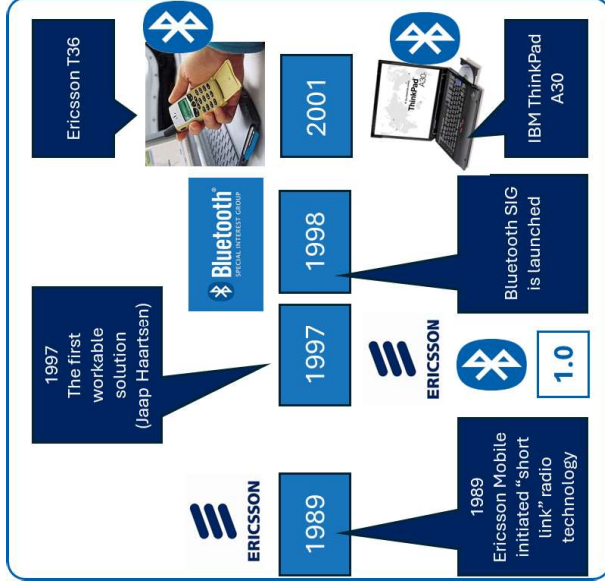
Ericsson T36

2001

IBM ThinkPad A30

ThinkPad A30

Bluetooth® SPECIAL INTEREST GROUP

1998

Bluetooth SIG is launched

1997 The first workable solution (Jaap Haartsen)

1997

ERICSSON

1.0

ERICSSON

1989

1989 Ericsson Mobile initiated "short link" radio technology